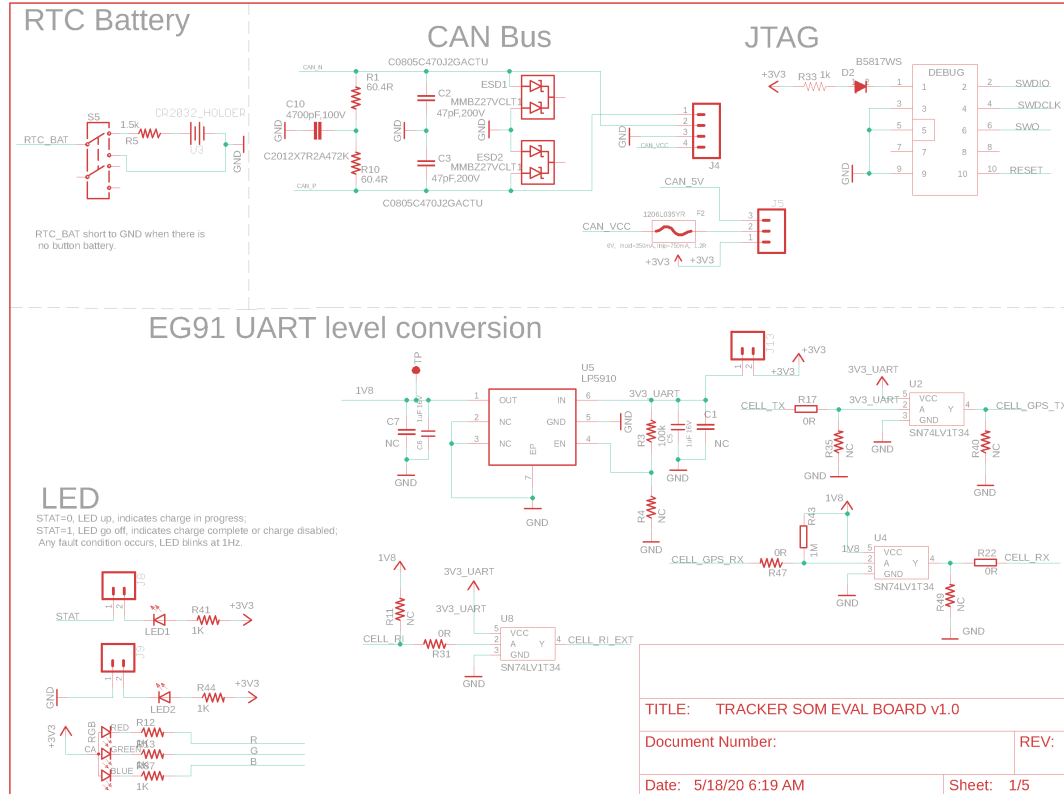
RTC Battery

S5
1.5k
R5
RTC_BAT
CR2032_HOLDER
U3
GND

RTC_BAT short to GND when there is no button battery.

CAN Bus

CAN_N
C0805C470J2GACTU
R1
60.4R
C10
4700pF,100V
GND
C2012X7R2A472K
R10
60.4R
CAN_P
C2
47pF,200V
C3
47pF,200V
GND
ESD1
MMBZ27VCLT1
ESD2
MMBZ27VCLT1
GND
C0805C470J2GACTU
GND
CAN_VCC
J4
1
2
3
4

JTAG

+3V3
R33
1k
D2
B5817WS
DEBUG
SWDIO
SWDCLK
SWO
RESET
GND

CAN_5V
CAN_VCC
1206L035YR
F2
J5
+3V3
+3V3

EG91 UART level conversion

1V8
TP
C7
NC
C6
GND
U5
LP5910
OUT
NC
NC
IN
GND
EN
EP
GND
3V3_UART
R3
100k
C5
C1
NC
GND
R4
NC
GND
J13
+3V3
+3V3
3V3_UART
U2
CELL_TX
R17
0R
3V3_UART
VCC
A
GND
Y
CELL_GPS_TX
R35
NC
GND
SN74LV1T34
R40
NC
GND

1V8
R43
1M
1V8
U4
CELL_GPS_RX
0R
R47
VCC
A
GND
Y
R22
CELL_RX
0R
GND
SN74LV1T34
R48
NC
GND

LED
STAT=0, LED up, indicates charge in progress;
STAT=1, LED go off, indicates charge complete or charge disabled;
Any fault condition occurs, LED blinks at 1Hz.

J8
STAT
LED1
R41
1K
+3V3
J9
GND
LED2
R44
1K
+3V3
+3V3
RGB
CA
RED
GREEN
BLUE
R12
R13
R37
1K
R
G
B

1V8
R11
NC
CELL_RI
0R
R31
3V3_UART
3V3_UART
U8
VCC
A
GND
Y
CELL_RI_EXT
SN74LV1T34
GND

TITLE: TRACKER SOM EVAL BOARD v1.0
Document Number:
REV:
Date: 5/18/20 6:19 AM
Sheet: 1/5